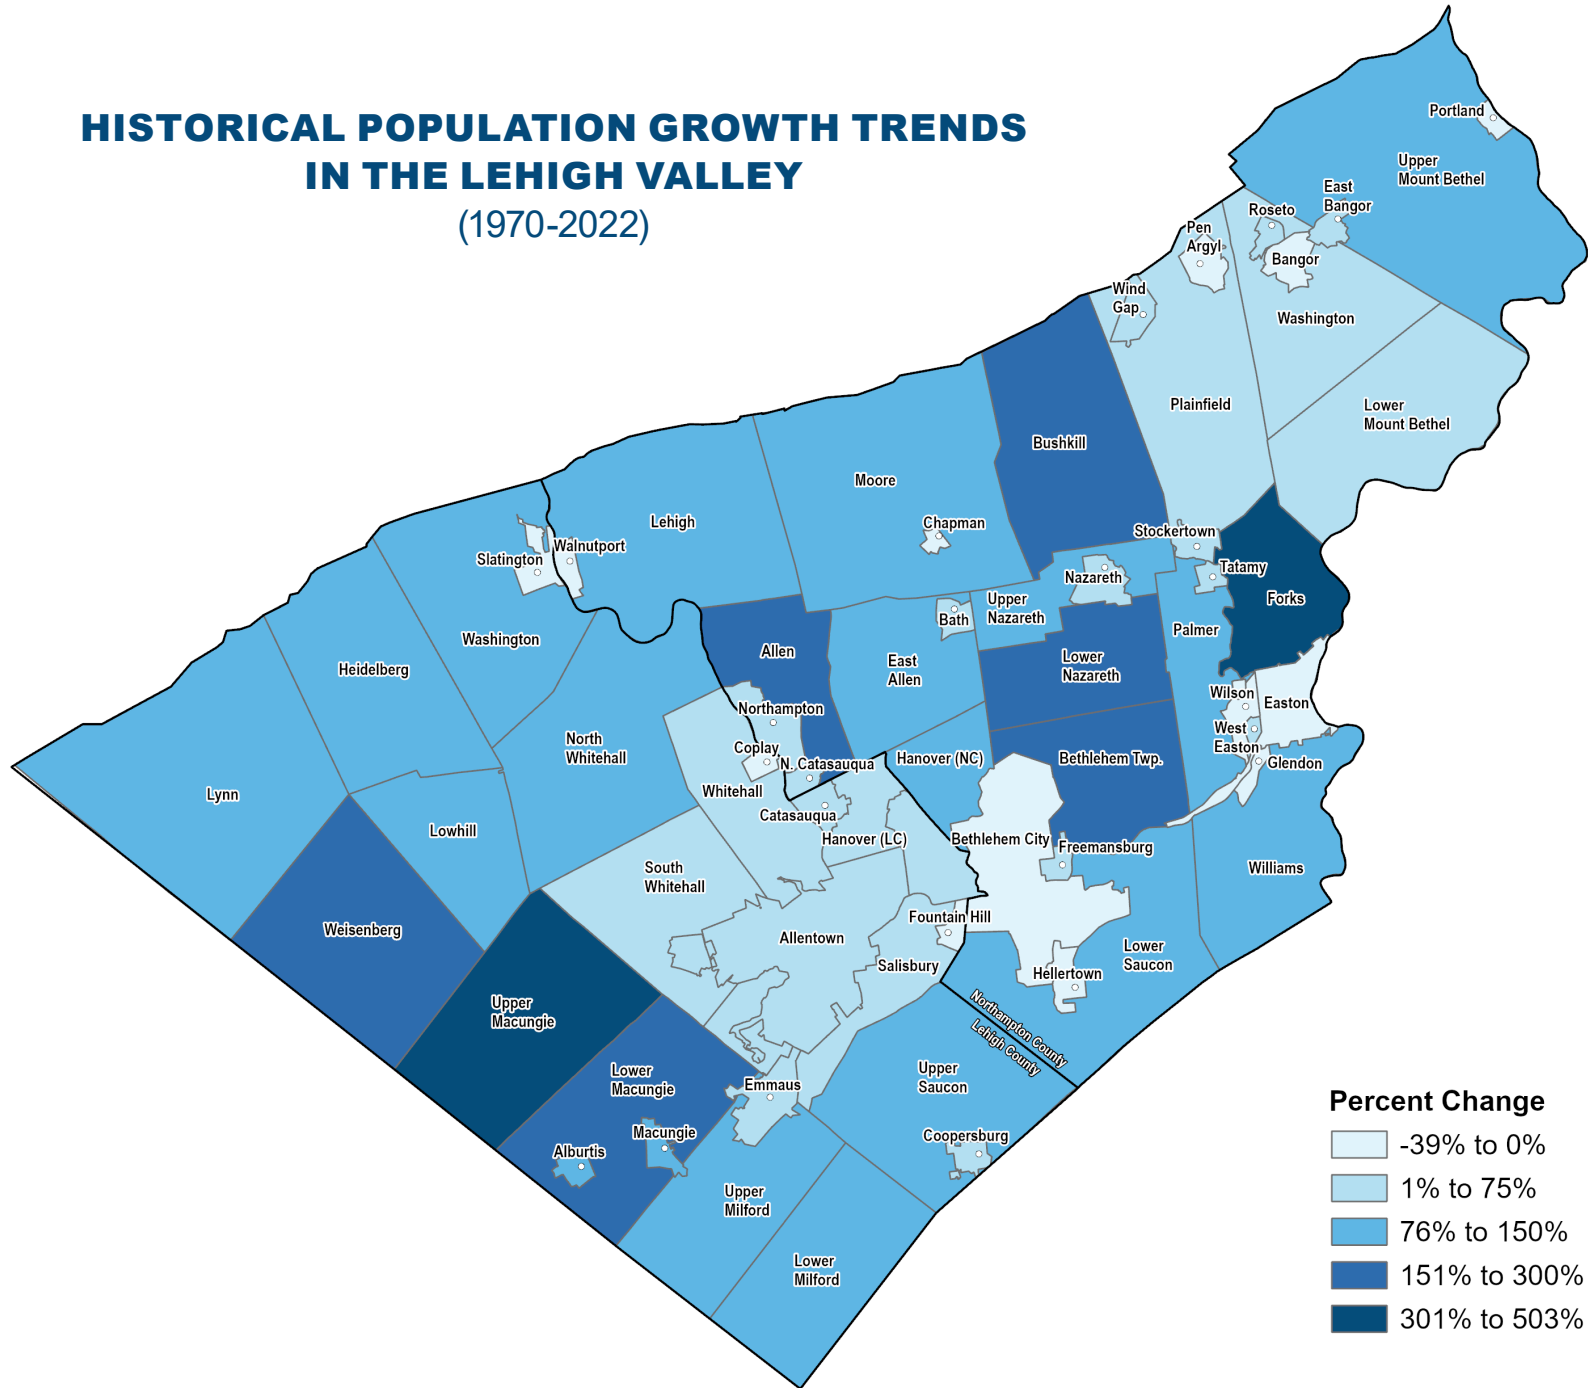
HISTORICAL POPULATION GROWTH TRENDS IN THE LEHIGH VALLEY
(1970-2022)

Portland
Upper Mount Bethel
East Bangor
Roseto
Pen Argyl
Bangor
Wind Gap
Washington
Plainfield
Lower Mount Bethel
Bushkill
Moore
Lehigh
Chapman
Stockertown
Tatamy
Nazareth
Forks
Walnutport
Slatington
Upper Nazareth
Bath
Palmer
Washington
Heidelberg
Allen
East Allen
Lower Nazareth
Wilson
Easton
West Easton
Glendon
North Whitehall
Northampton
Coplay
N. Catasauqua
Hanover (NC)
Bethlehem Twp.
Lynn
Whitehall
Catasauqua
Lowhill
Hanover (LC)
Bethlehem City
Freemansburg
South Whitehall
Williams
Weisenberg
Fountain Hill
Allentown
Salisbury
Lower Saucon
Hellertown
Upper Macungie
Northampton County
Lehigh County
Lower Macungie
Emmaus
Upper Saucon
Macungie
Alburtis
Coopersburg
Upper Milford
Lower Milford

Percent Change
-39% to 0%
1% to 75%
76% to 150%
151% to 300%
301% to 503%